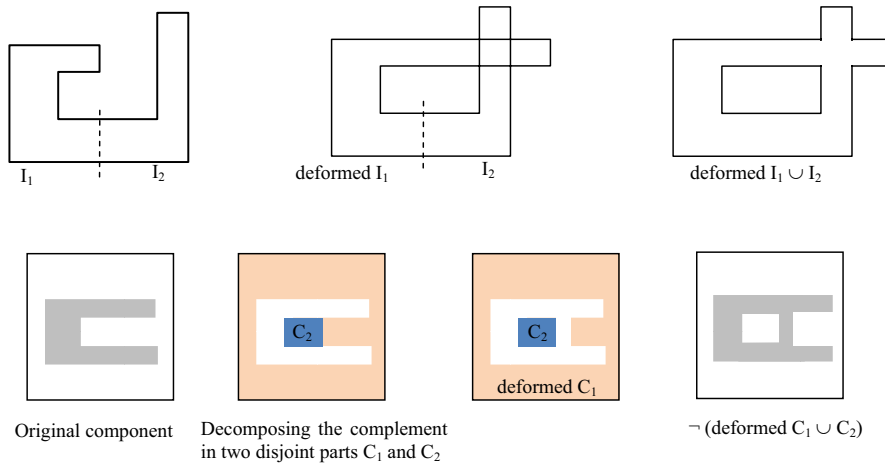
$I_1$

$I_2$

deformed $I_1$

$I_2$

deformed $I_1 \cup I_2$

$C_2$

$C_2$

deformed $C_1$

Original component

Decomposing the complement in two disjoint parts $C_1$ and $C_2$

$\neg$ (deformed $C_1 \cup C_2$)